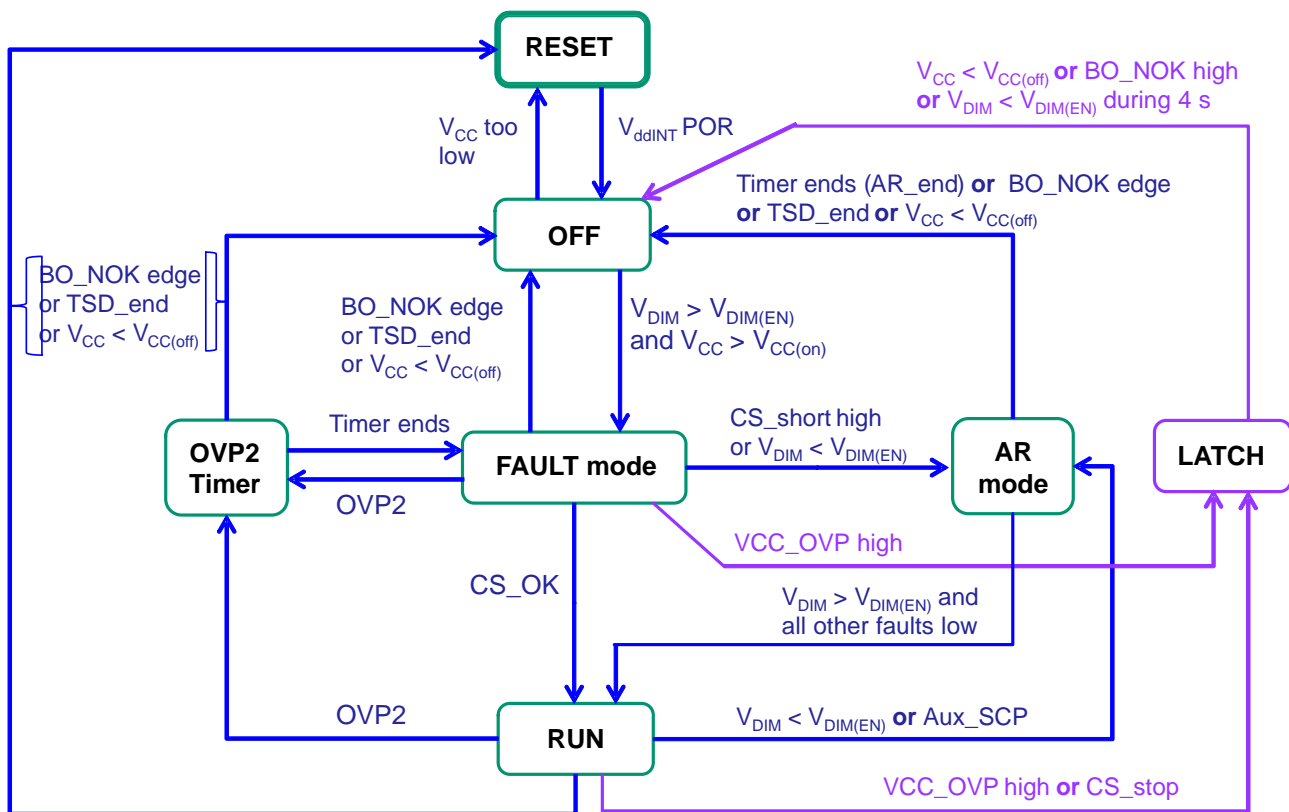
RESET

$V_{CC}$ < $V_{CC(off)}$ **or** BO_NOK high **or** $V_{DIM}$ < $V_{DIM(EN)}$ during 4 s

$V_{CC}$ too low

$V_{ddINT}$ POR

Timer ends (AR_end) **or** BO_NOK edge **or** TSD_end **or** $V_{CC}$ < $V_{CC(off)}$

OFF

BO_NOK edge or TSD_end or $V_{CC}$ < $V_{CC(off)}$

BO_NOK edge or TSD_end or $V_{CC}$ < $V_{CC(off)}$

$V_{DIM}$ > $V_{DIM(EN)}$ and $V_{CC}$ > $V_{CC(on)}$

Timer ends

CS_short high or $V_{DIM}$ < $V_{DIM(EN)}$

OVP2 Timer

FAULT mode

AR mode

LATCH

OVP2

VCC_OVP high

CS_OK

$V_{DIM}$ > $V_{DIM(EN)}$ and all other faults low

OVP2

RUN

$V_{DIM}$ < $V_{DIM(EN)}$ **or** Aux_SCP

VCC_OVP high **or** CS_stop